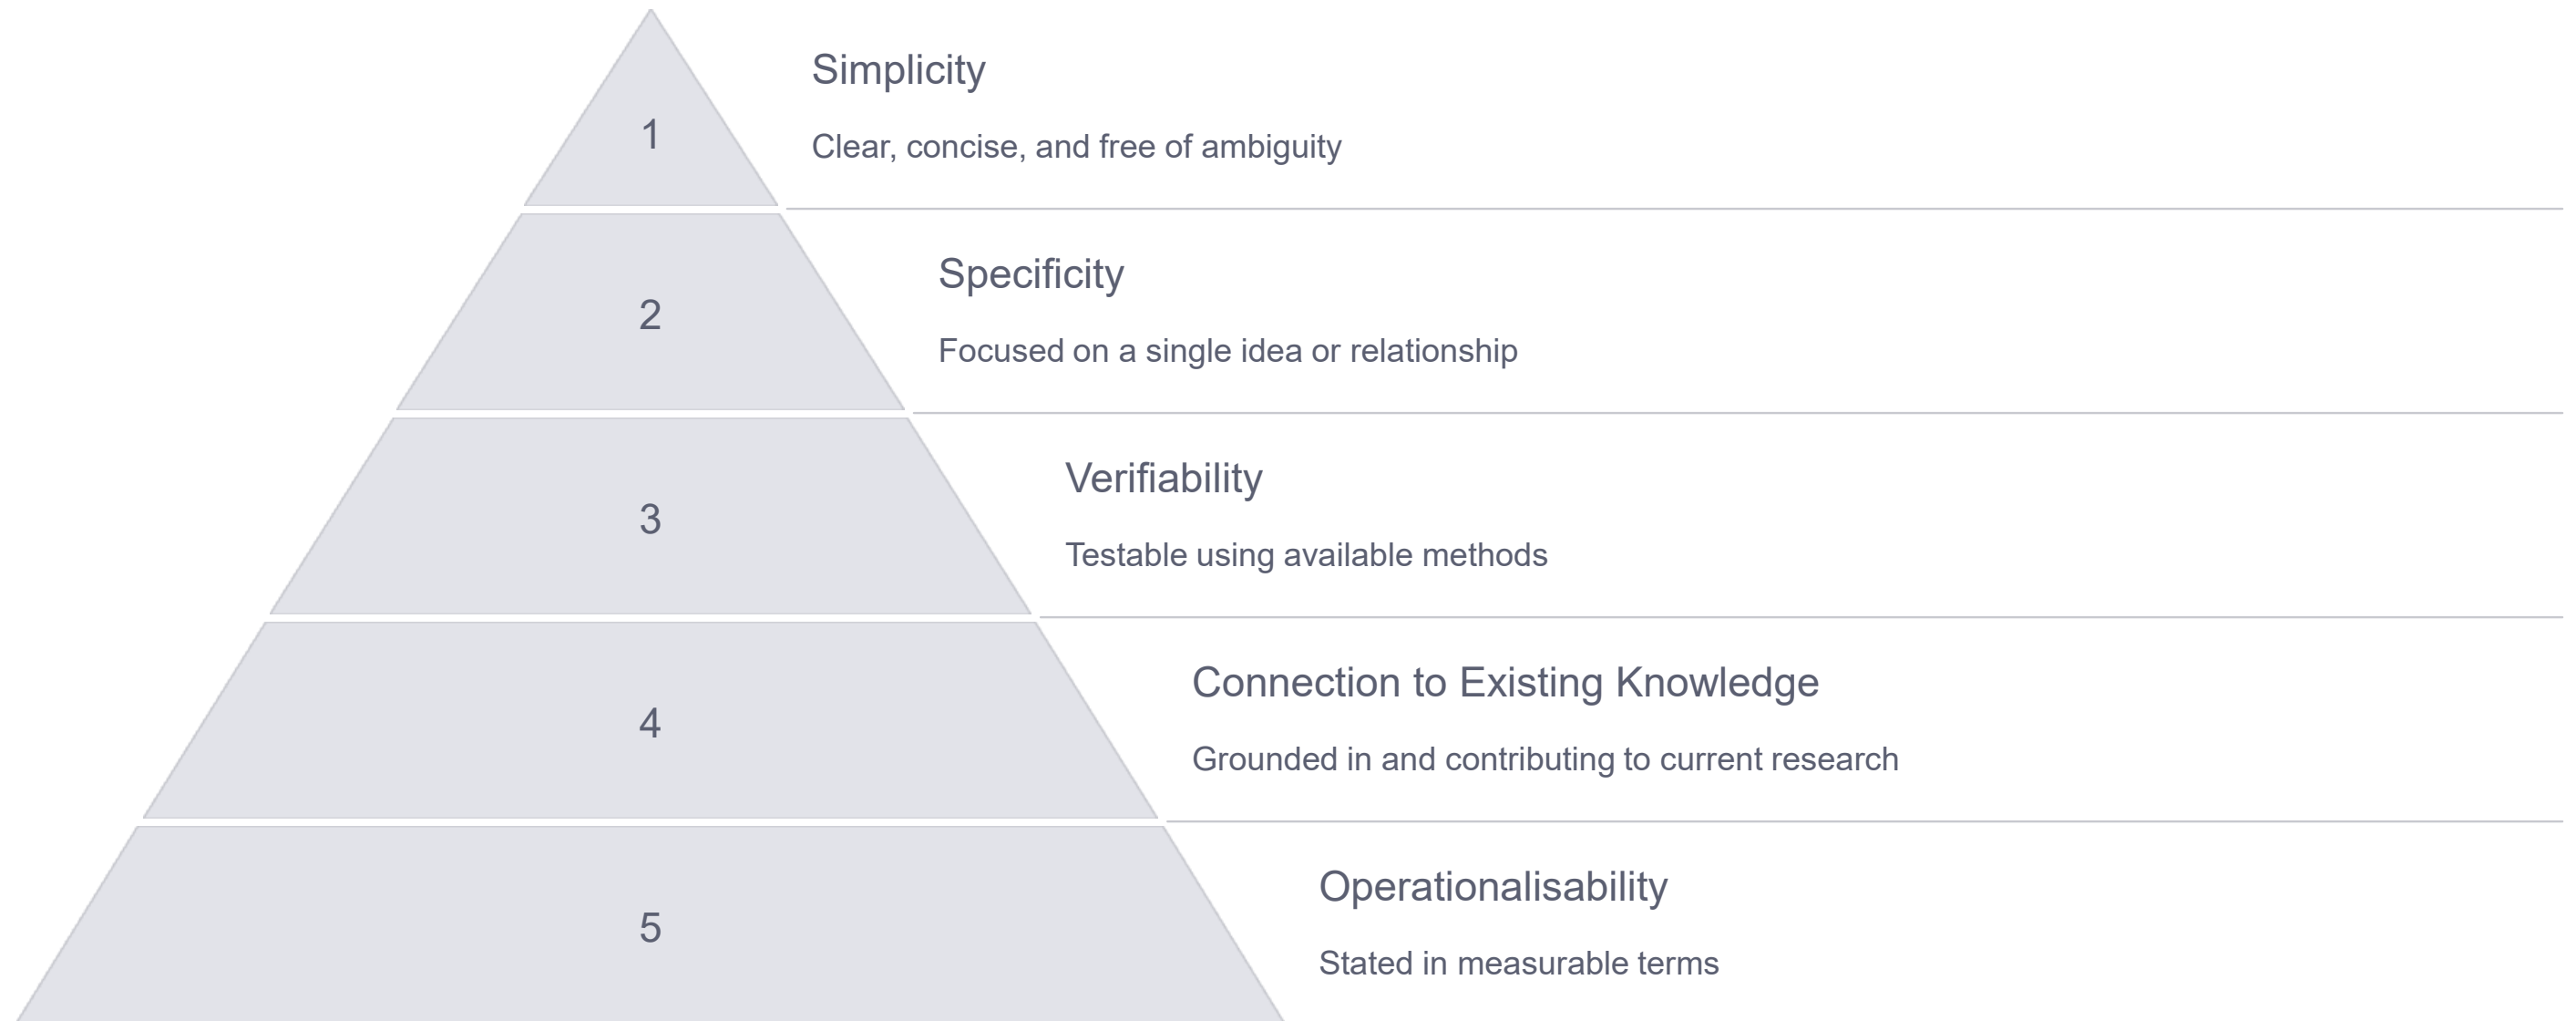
1

Simplicity

Clear, concise, and free of ambiguity

2

Specificity

Focused on a single idea or relationship

3

Verifiability

Testable using available methods

4

Connection to Existing Knowledge

Grounded in and contributing to current research

5

Operationalisability

Stated in measurable terms